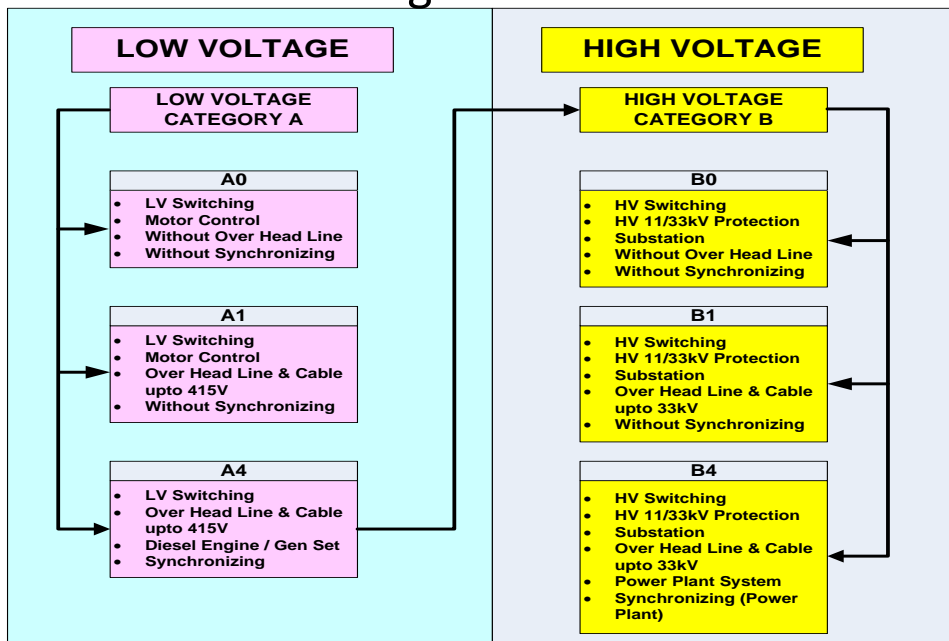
LOW VOLTAGE

LOW VOLTAGE CATEGORY A

A0
- LV Switching
- Motor Control
- Without Over Head Line
- Without Synchronizing

A1
- LV Switching
- Motor Control
- Over Head Line & Cable upto 415V
- Without Synchronizing

A4
- LV Switching
- Over Head Line & Cable upto 415V
- Diesel Engine / Gen Set
- Synchronizing

HIGH VOLTAGE

HIGH VOLTAGE CATEGORY B

B0
- HV Switching
- HV 11/33kV Protection
- Substation
- Without Over Head Line
- Without Synchronizing

B1
- HV Switching
- HV 11/33kV Protection
- Substation
- Over Head Line & Cable upto 33kV
- Without Synchronizing

B4
- HV Switching
- HV 11/33kV Protection
- Substation
- Over Head Line & Cable upto 33kV
- Power Plant System
- Synchronizing (Power Plant)